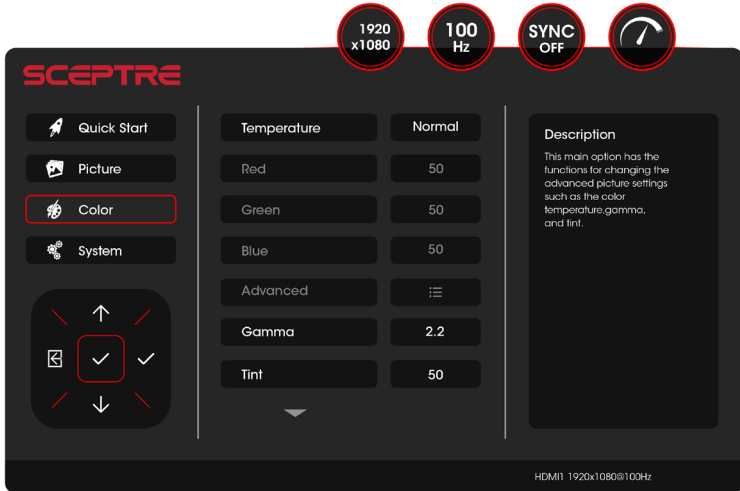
1920
x1080

100
Hz

SYNC
OFF

SCEPTRE

Quick Start

Picture

Color

System

| | |
|---|---|
| Temperature | Normal |
| Red | 50 |
| Green | 50 |
| Blue | 50 |
| Advanced | |
| Gamma | 2.2 |
| Tint | 50 |

Description

This main option has the functions for changing the advanced picture settings such as the color temperature,gamma, and tint.

HDMI1 1920x1080@100Hz